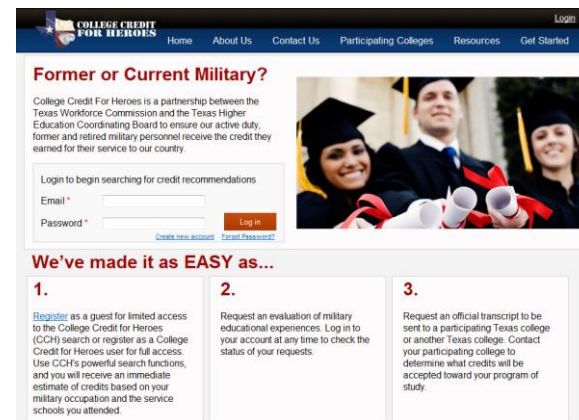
COLLEGE CREDIT FOR HEROES

Login

Home About Us Contact Us Participating Colleges Resources Get Started

Former or Current Military?

College Credit For Heroes is a partnership between the Texas Workforce Commission and the Texas Higher Education Coordinating Board to ensure our active duty, former and retired military personnel receive the credit they earned for their service to our country.

Login to begin searching for credit recommendations

Email *

Password *

Log in

Create new account Forgot Password?

We've made it as EASY as...

1.

Register as a guest for limited access to the College Credit for Heroes (CCH) search or register as a College Credit for Heroes user for full access. Use CCH's powerful search functions, and you will receive an immediate estimate of credits based on your military occupation and the service schools you attended.

2.

Request an evaluation of military educational experiences. Log in to your account at any time to check the status of your requests.

3.

Request an official transcript to be sent to a participating Texas college or another Texas college. Contact your participating college to determine what credits will be accepted toward your program of study.